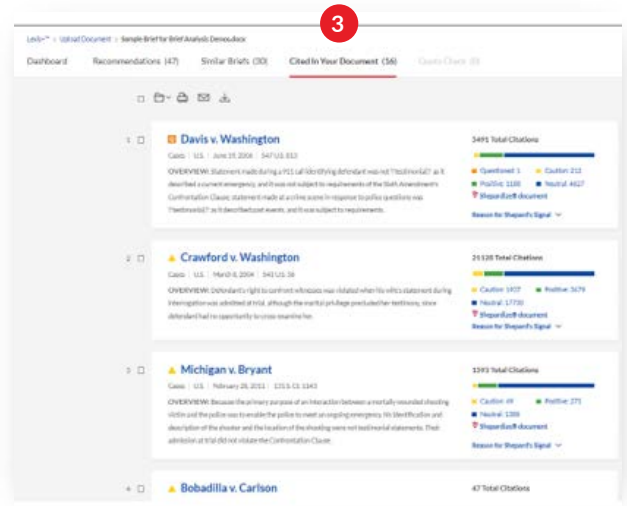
3

Lexis+™ > Upload Document > Sample Brief for Brief Analysis Demo.docx

Dashboard Recommendations (47) Similar Briefs (30) Cited In Your Document (16) Quote Check (0)

1 Davis v. Washington
Cases | U.S. | June 19, 2006 | 547 U.S. 813
OVERVIEW: Statements made during a 911 call identifying defendant was not "testimonial" as it described a current emergency, and it was not subject to requirements of the Sixth Amendment's Confrontation Clause; statements made at a crime scene in response to police questions was "testimonial" as it described past events, and it was subject to requirements.

3491 Total Citations
Questioned: 1 Caution: 212
Positive: 1100 Neutral: 4627
Shepardize® document
Reason for Shepard's Signal

2 Crawford v. Washington
Cases | U.S. | March 8, 2004 | 541 U.S. 36
OVERVIEW: Defendant's right to confront witnesses was violated when his wife's statement during interrogation was admitted at trial, although the marital privilege precluded her testimony, since defendant had no opportunity to cross-examine her.

21120 Total Citations
Caution: 1437 Positive: 5679
Neutral: 17730
Shepardize® document
Reason for Shepard's Signal

3 Michigan v. Bryant
Cases | U.S. | February 28, 2011 | 131 S. Ct. 1143
OVERVIEW: Because the primary purpose of an interaction between a mortally wounded shooting victim and the police was to enable the police to meet an ongoing emergency, his identification and description of the shooter and the location of the shooting were not testimonial statements. Their admission at trial did not violate the Confrontation Clause.

1593 Total Citations
Caution: 49 Positive: 271
Neutral: 1386
Shepardize® document
Reason for Shepard's Signal

4 Bobadilla v. Carlson

47 Total Citations